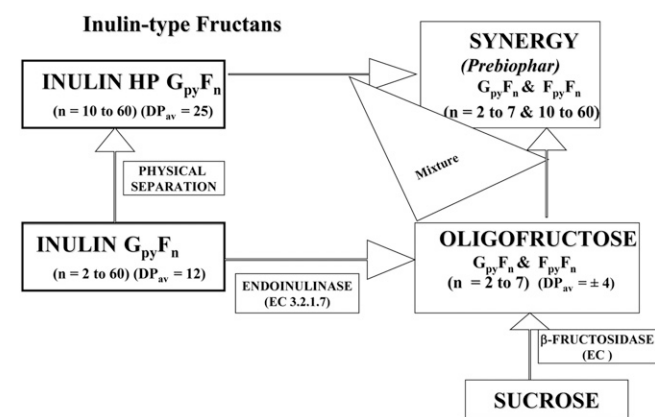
Inulin-type Fructans

INULIN HP $G_{py}F_n$
(n = 10 to 60) ($DP_{av}$ = 25)

SYNERGY
(Prebiophar)
$G_{py}F_n$ & $F_{py}F_n$
(n = 2 to 7 & 10 to 60)

PHYSICAL SEPARATION

Mixture

INULIN $G_{py}F_n$
(n = 2 to 60) ($DP_{av}$ = 12)

OLIGOFRUCTOSE
$G_{py}F_n$ & $F_{py}F_n$
(n = 2 to 7) ($DP_{av}$ = ± 4)

ENDOINULINASE
(EC 3.2.1.7)

β-FRUCTOSIDASE
(EC )

SUCROSE